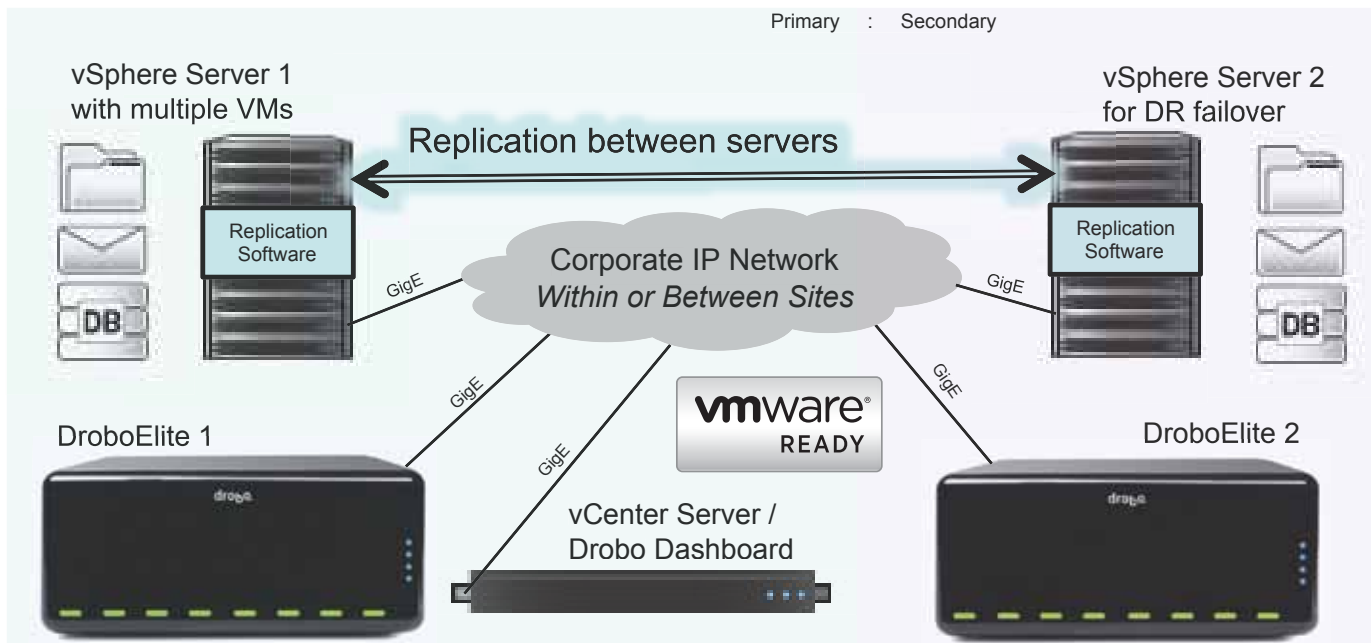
Primary : Secondary

vSphere Server 1
with multiple VMs

Replication between servers

vSphere Server 2
for DR failover

Replication Software

Replication Software

Corporate IP Network
*Within or Between Sites*

GigE

GigE

DB

DB

GigE

GigE

GigE

vmware
READY

DroboElite 1

DroboElite 2

drobo

drobo

vCenter Server /
Drobo Dashboard